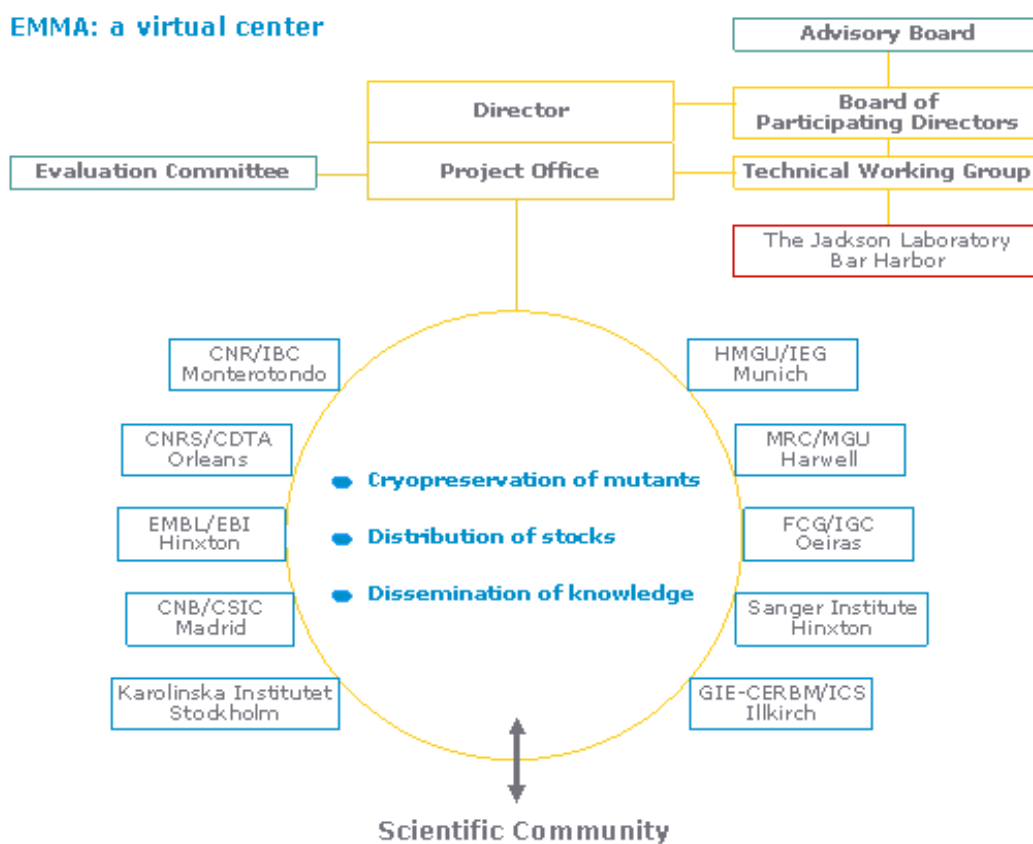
EMMA: a virtual center

Advisory Board

Director

Board of Participating Directors

Evaluation Committee

Project Office

Technical Working Group

The Jackson Laboratory Bar Harbor

CNR/IBC Monterotondo

HMGU/IEG Munich

CNRS/CDTA Orleans

MRC/MGU Harwell

Cryopreservation of mutants

EMBL/EBI Hinxton

Distribution of stocks

FCG/IGC Oeiras

Dissemination of knowledge

CNB/CSIC Madrid

Sanger Institute Hinxton

Karolinska Institutet Stockholm

GIE-CERBM/ICS Illkirch

Scientific Community